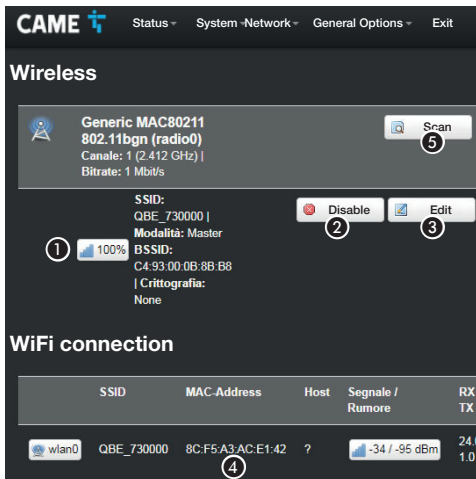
CAME

Status System -Network General Options Exit

Wireless

Generic MAC80211
802.11bgn (radio0)
Canale: 1 (2.412 GHz) |
Bitrate: 1 Mbit/s

Scan
5

1 100%

SSID:
QBE_730000 |
Modalità: Master
BSSID:
C4:93:00:0B:8B:B8
| Crittografia:
None

Disable
2

Edit
3

WiFi connection

| | SSID | MAC-Address | Host | Segnale / Rumore | RX TX |
|---|---|---|---|---|---|
| wlan0 | QBE_730000 | 8C:F5:A3:AC:E1:42 | ? | -34 / -95 dBm | 24.0 1.0 |

4